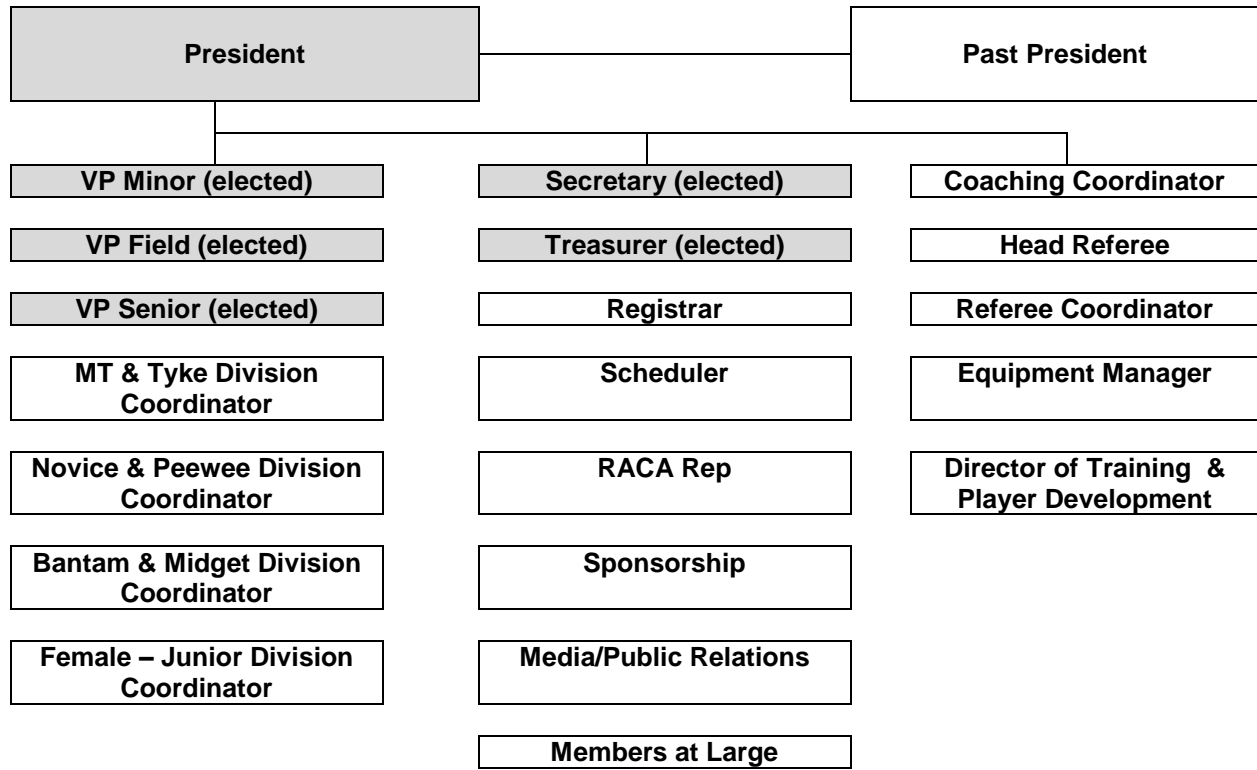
President

Past President

VP Minor (elected)

VP Field (elected)

VP Senior (elected)

MT & Tyke Division Coordinator

Novice & Peewee Division Coordinator

Bantam & Midget Division Coordinator

Female – Junior Division Coordinator

Secretary (elected)

Treasurer (elected)

Registrar

Scheduler

RACA Rep

Sponsorship

Media/Public Relations

Members at Large

Coaching Coordinator

Head Referee

Referee Coordinator

Equipment Manager

Director of Training & Player Development